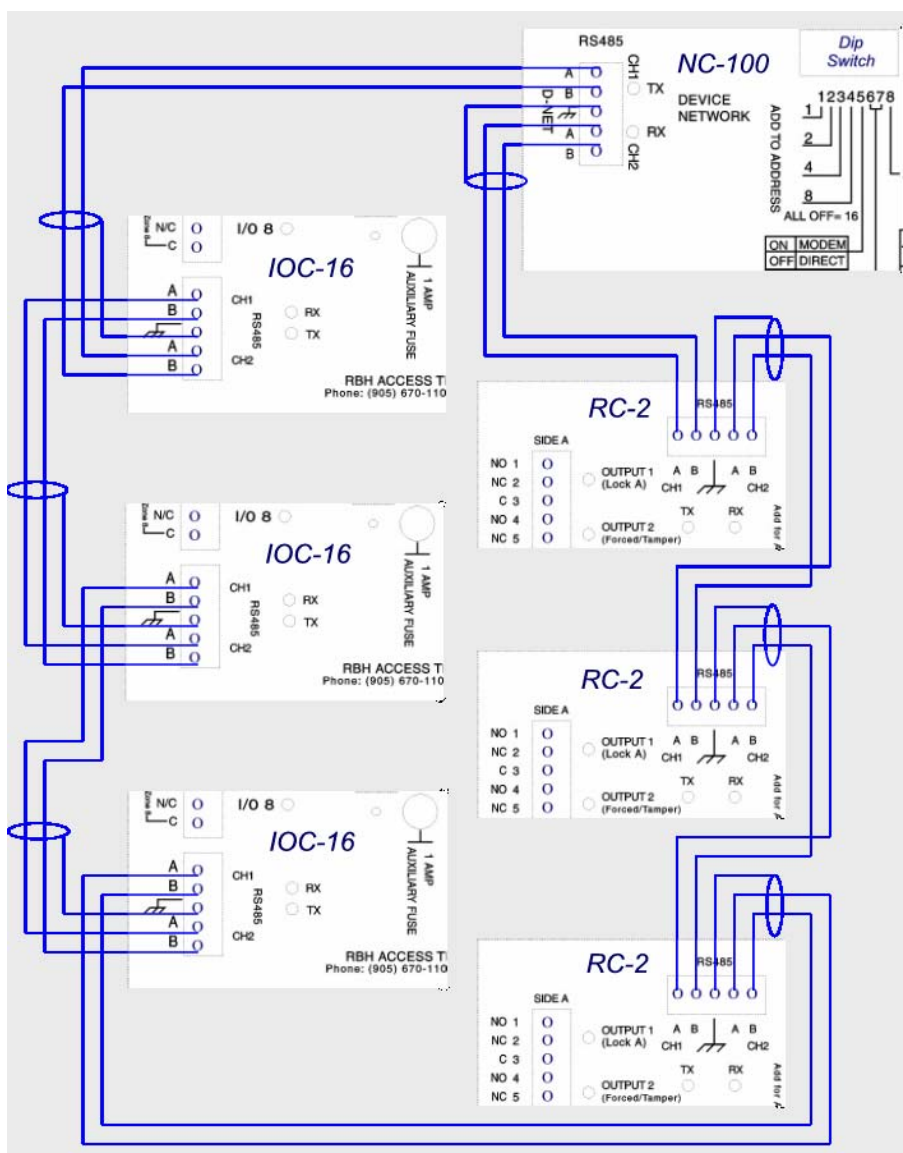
RS485

NC-100

Dip Switch

A
B
D-NET
A
B

CH1
TX
RX
CH2

DEVICE NETWORK

ADD TO ADDRESS

12345678

1
2
4
8

ALL OFF= 16

| ON | MODEM |
|---|---|
| OFF | DIRECT |

Zone 8
N/C
C

I/O 8

IOC-16

1 AMP AUXILIARY FUSE

A
B
A
B

CH1
RS485
CH2

RX
TX

RBH ACCESS T
Phone: (905) 670-110

RC-2

RS485

SIDE A

NO 1
NC 2
C 3
NO 4
NC 5

OUTPUT 1 (Lock A)
OUTPUT 2 (Forced/Tamper)

A B
CH1
A B
CH2

TX
RX

Add for

Zone 8
N/C
C

I/O 8

IOC-16

1 AMP AUXILIARY FUSE

A
B
A
B

CH1
RS485
CH2

RX
TX

RBH ACCESS T
Phone: (905) 670-110

RC-2

RS485

SIDE A

NO 1
NC 2
C 3
NO 4
NC 5

OUTPUT 1 (Lock A)
OUTPUT 2 (Forced/Tamper)

A B
CH1
A B
CH2

TX
RX

Add for

Zone 8
N/C
C

I/O 8

IOC-16

1 AMP AUXILIARY FUSE

A
B
A
B

CH1
RS485
CH2

RX
TX

RBH ACCESS T
Phone: (905) 670-110

RC-2

RS485

SIDE A

NO 1
NC 2
C 3
NO 4
NC 5

OUTPUT 1 (Lock A)
OUTPUT 2 (Forced/Tamper)

A B
CH1
A B
CH2

TX
RX

Add for